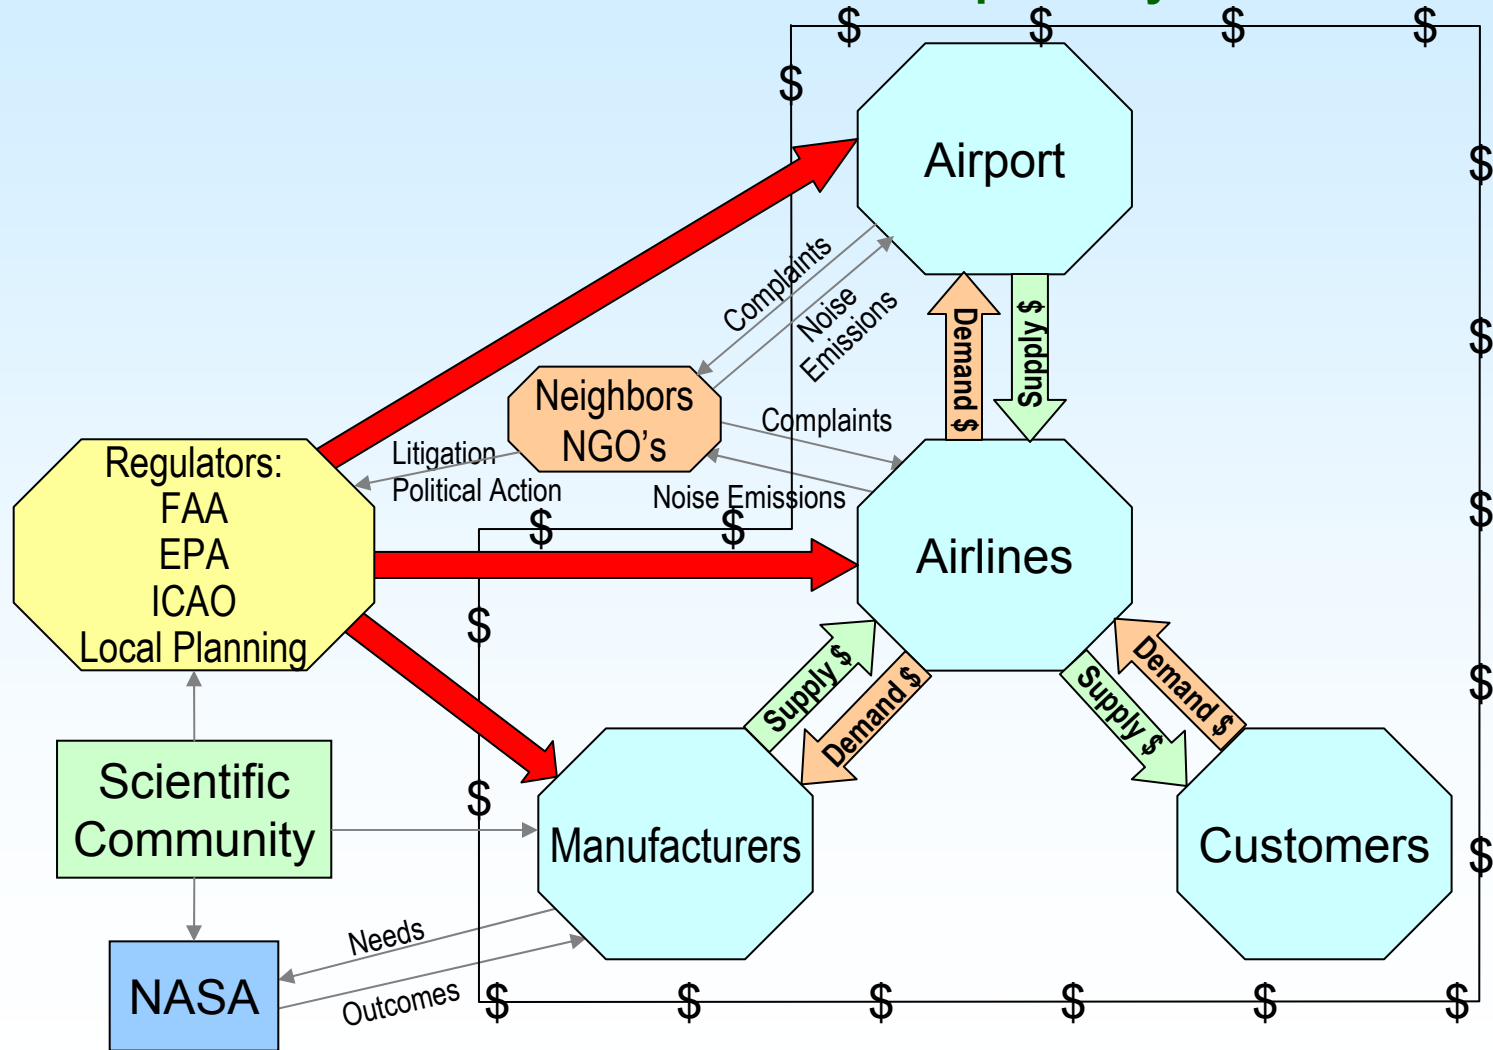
$ $ $ $
$
Airport
$
Complaints
Noise Emissions
Demand $
Supply $
$
Neighbors NGO's
Complaints
Regulators: FAA EPA ICAO Local Planning
Litigation
Political Action
Noise Emissions
$
$ $
Airlines
$
Supply $
Demand $
Demand $
Supply $
$
Scientific Community
$
Manufacturers
Customers
$
NASA
Needs
Outcomes
$ $ $ $ $ $